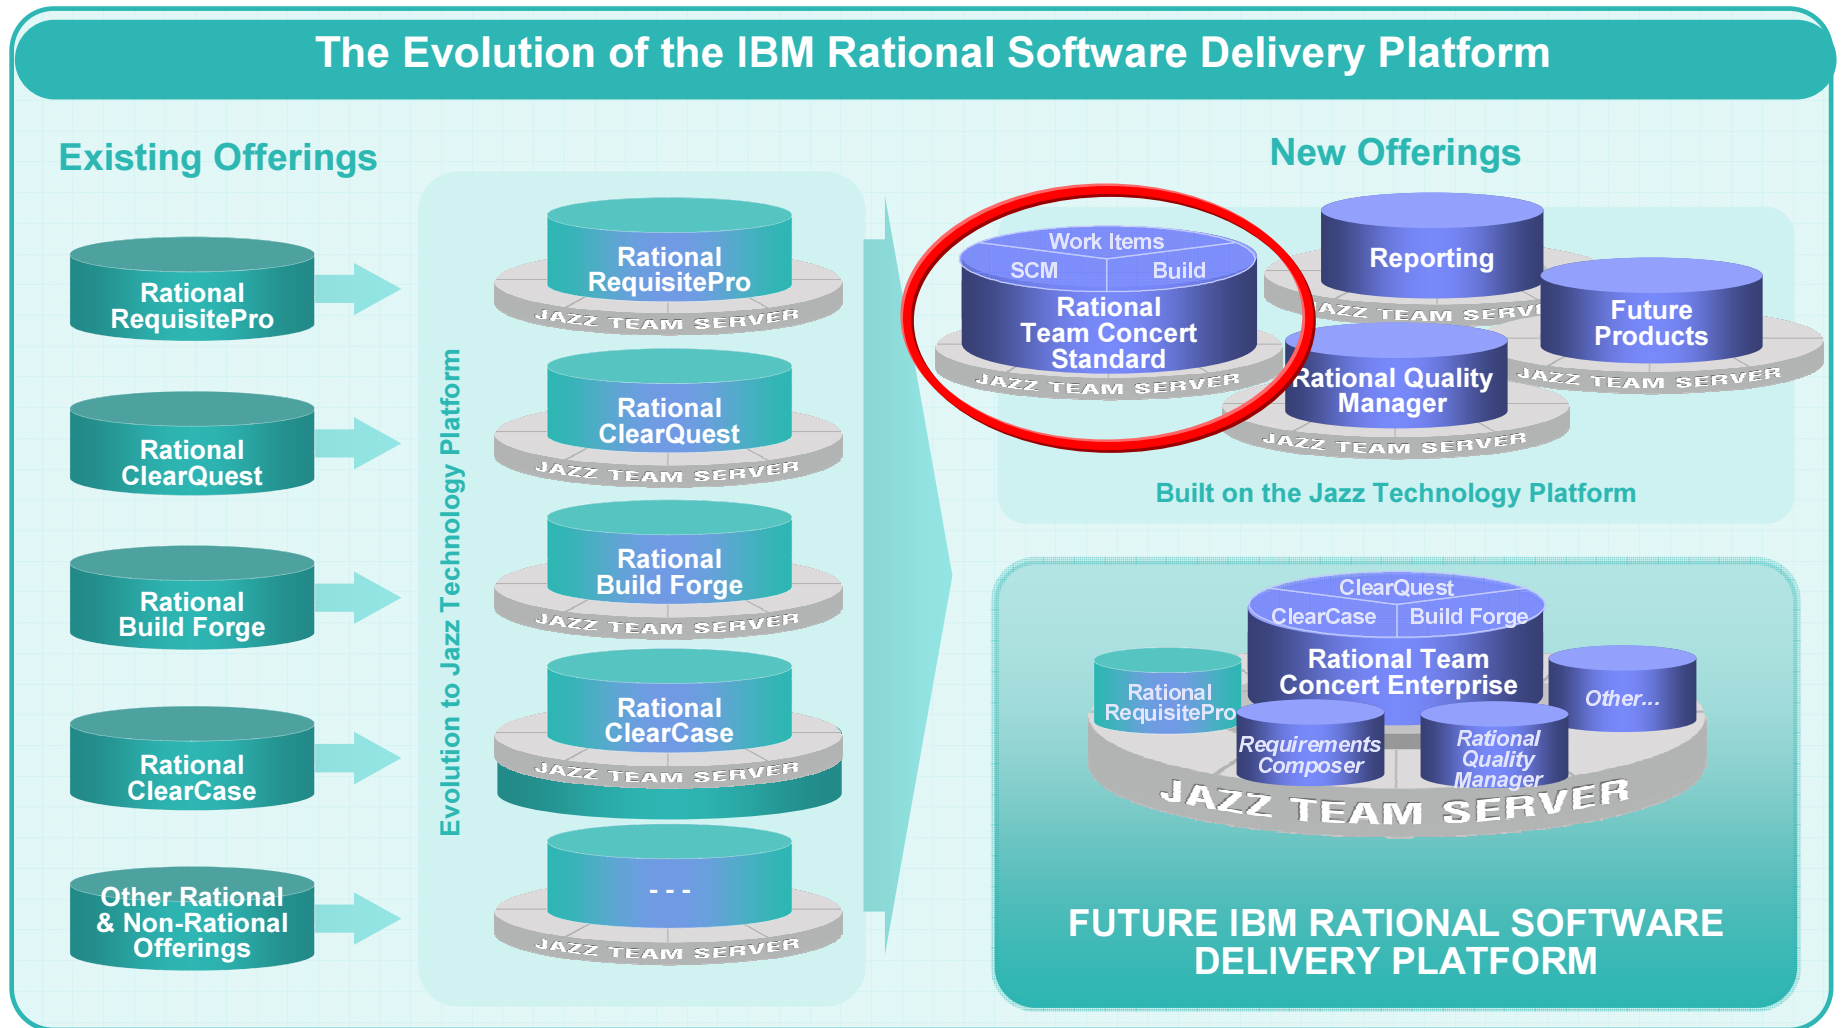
The Evolution of the IBM Rational Software Delivery Platform

Existing Offerings

Rational RequisitePro

Rational ClearQuest

Rational Build Forge

Rational ClearCase

Other Rational & Non-Rational Offerings

Evolution to Jazz Technology Platform

Rational RequisitePro
JAZZ TEAM SERVER

Rational ClearQuest
JAZZ TEAM SERVER

Rational Build Forge
JAZZ TEAM SERVER

Rational ClearCase
JAZZ TEAM SERVER

- - -
JAZZ TEAM SERVER

New Offerings

Work Items
SCM
Build
Rational Team Concert Standard
JAZZ TEAM SERVER

Reporting
JAZZ TEAM SERVER

Future Products
JAZZ TEAM SERVER

Rational Quality Manager
JAZZ TEAM SERVER

Built on the Jazz Technology Platform

ClearQuest
ClearCase
Build Forge
Rational Team Concert Enterprise
Rational RequisitePro
Other...
Requirements Composer
Rational Quality Manager
JAZZ TEAM SERVER

FUTURE IBM RATIONAL SOFTWARE DELIVERY PLATFORM